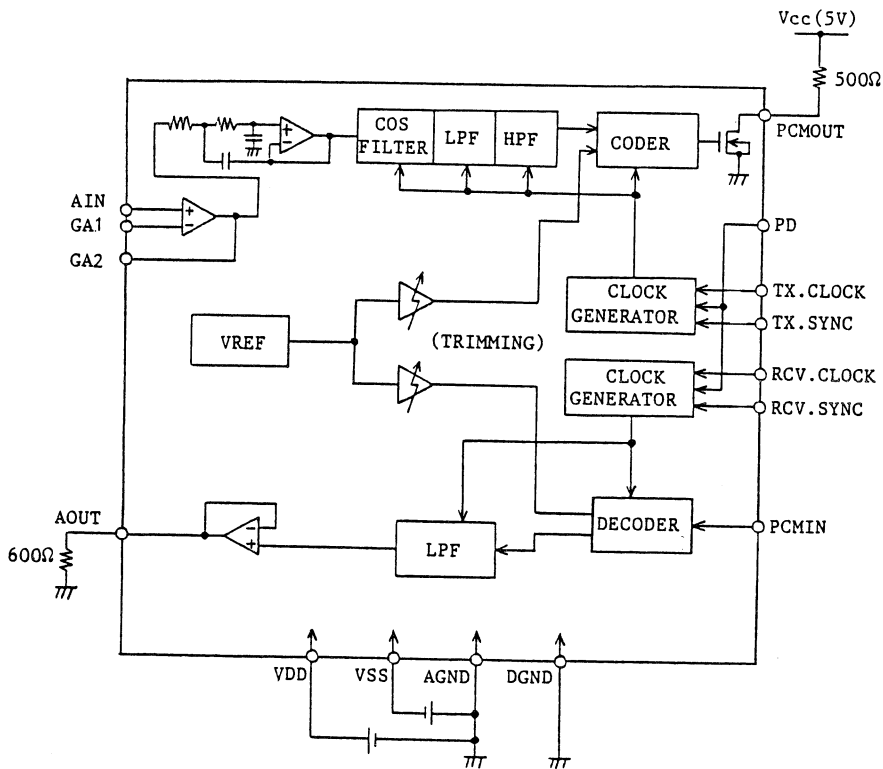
Vcc (5V)

500Ω

PCMOUT

COS FILTER

LPF

HPF

CODER

AIN

GA1

GA2

PD

CLOCK GENERATOR

TX.CLOCK

TX.SYNC

VREF

(TRIMMING)

CLOCK GENERATOR

RCV.CLOCK

RCV.SYNC

AOUT

600Ω

LPF

DECODER

PCMIN

VDD

VSS

AGND

DGND